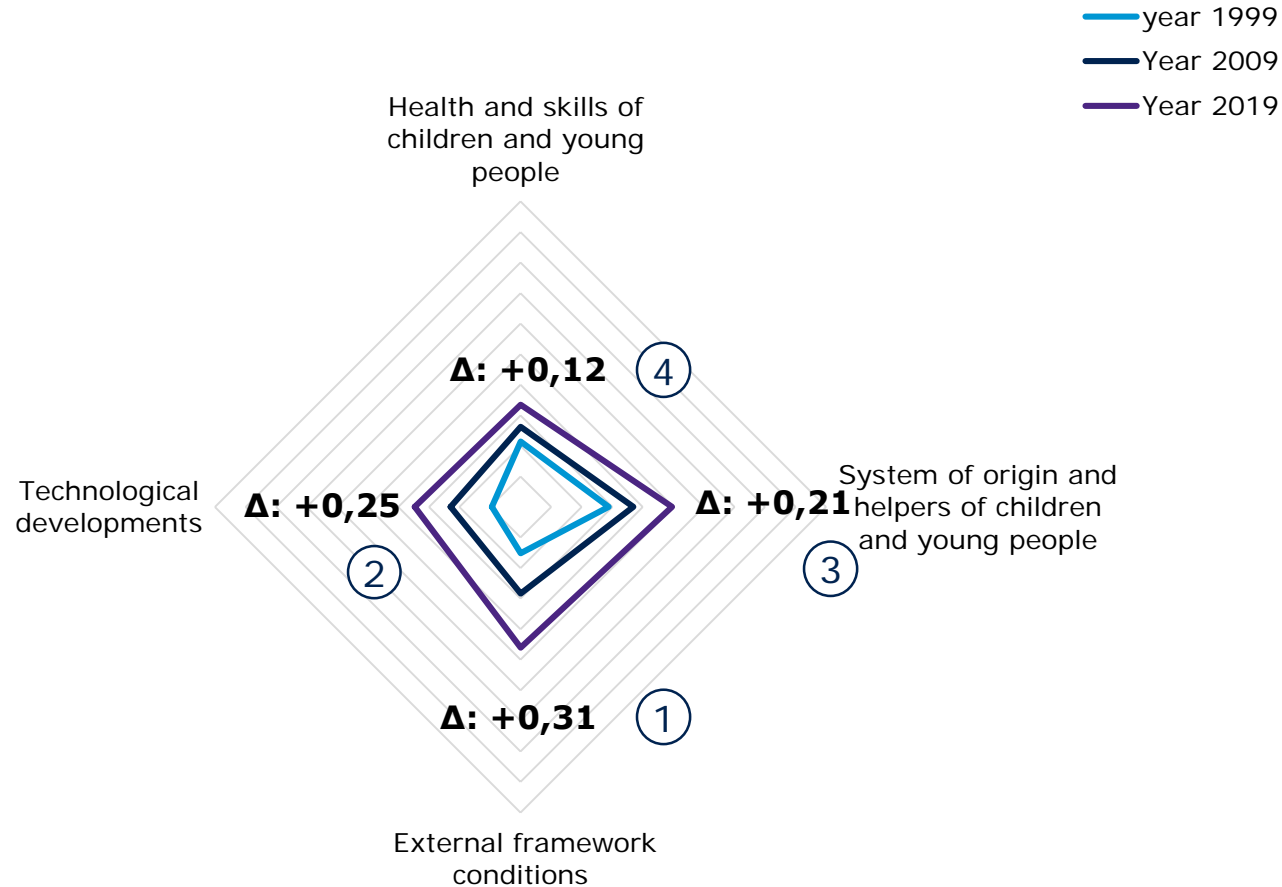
year 1999
Year 2009
Year 2019

Health and skills of children and young people

Δ: +0,12

4

Technological developments

Δ: +0,25

2

Δ: +0,21

System of origin and helpers of children and young people

3

Δ: +0,31

1

External framework conditions